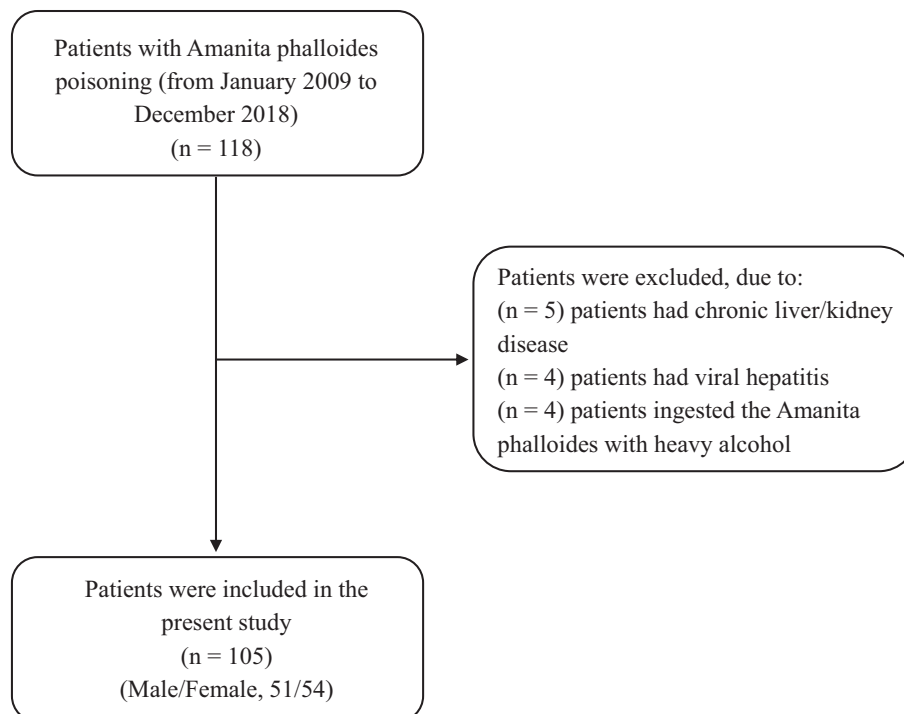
Patients with Amanita phalloides poisoning (from January 2009 to December 2018)
(n = 118)

Patients were excluded, due to:
(n = 5) patients had chronic liver/kidney disease
(n = 4) patients had viral hepatitis
(n = 4) patients ingested the Amanita phalloides with heavy alcohol

Patients were included in the present study
(n = 105)
(Male/Female, 51/54)